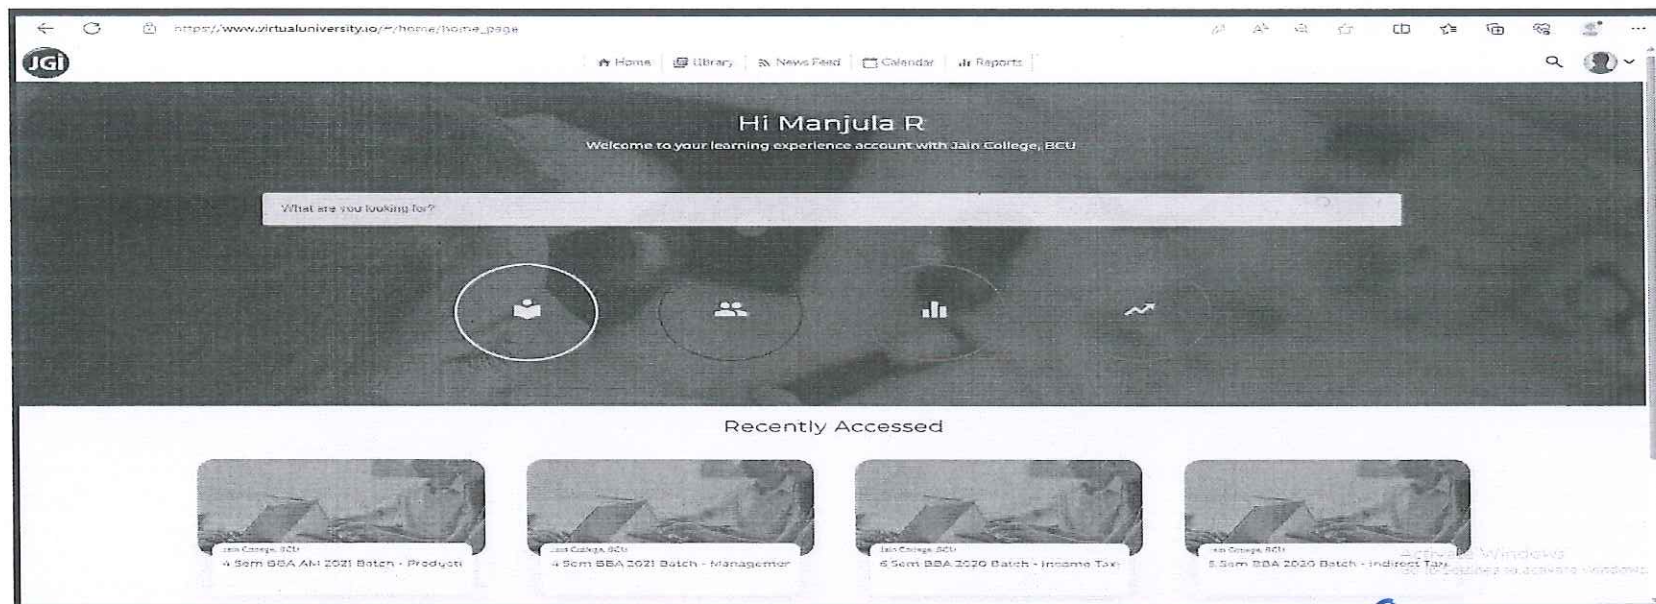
https://www.virtualuniversity.io/#/home/home_page

JGi

Home | Library | News Feed | Calendar | Reports

Hi Manjula R

Welcome to your learning experience account with Jain College, BCU

What are you looking for?

Recently Accessed

Jain College, BCU
4 Sem BBA AM 2021 Batch - Producti

Jain College, BCU
4 Sem BBA 2021 Batch - Managemer

Jain College, BCU
6 Sem BBA 2020 Batch - Income Tax

Jain College, BCU
6 Sem BBA 2020 Batch - Indirect Tax

Activate Windows
Go to Settings to activate Windows.